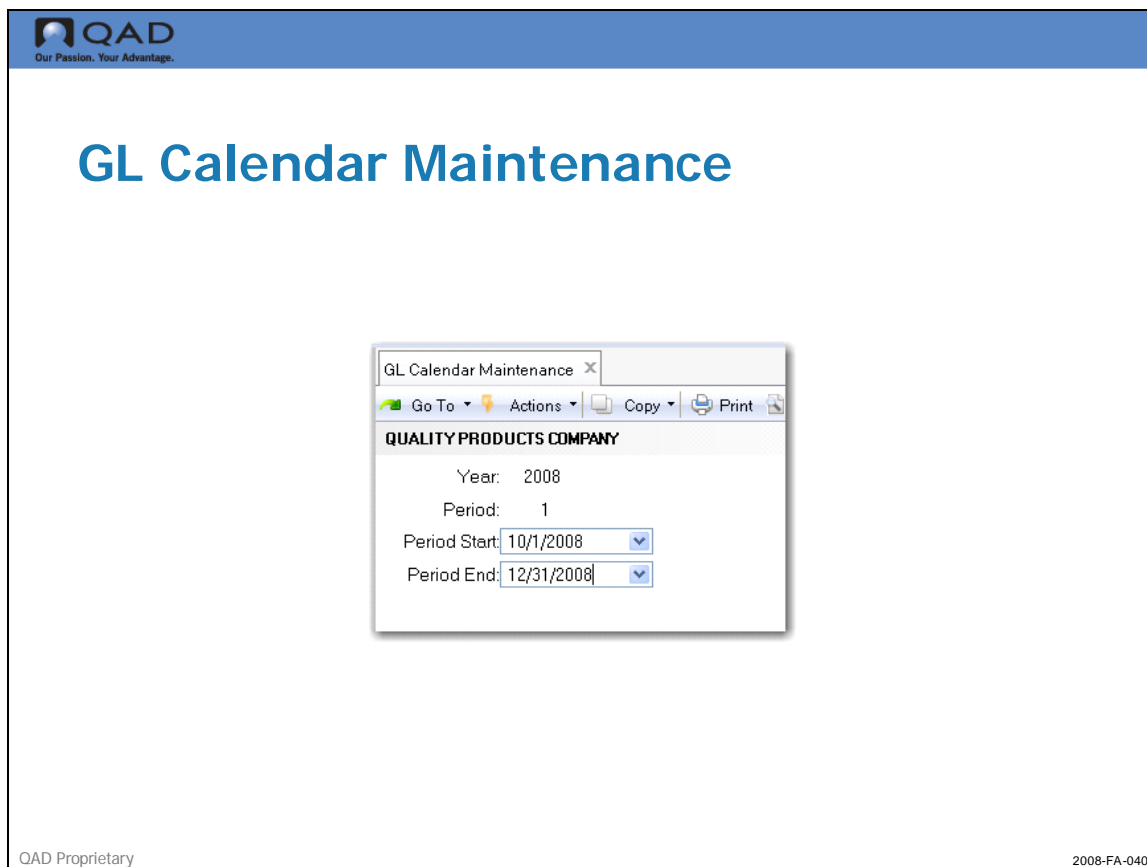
QAD
Our Passion. Your Advantage.

GL Calendar Maintenance

GL Calendar Maintenance ×

Go To ▾ Actions ▾ Copy ▾ Print

QUALITY PRODUCTS COMPANY

Year: 2008

Period: 1

Period Start: 10/1/2008

Period End: 12/31/2008

QAD Proprietary

2008-FA-040